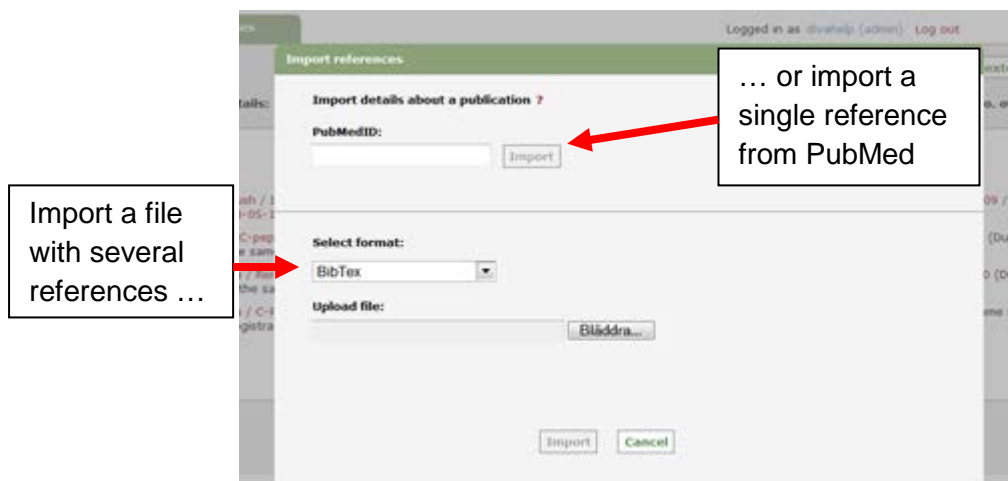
Logged in as divahelp (admin) Log out

Import references

Import details about a publication ?

PubMedID:

Import

… or import a single reference from PubMed

Import a file with several references …

Select format:

BibTex

Upload file:

Bläddra...

Import Cancel